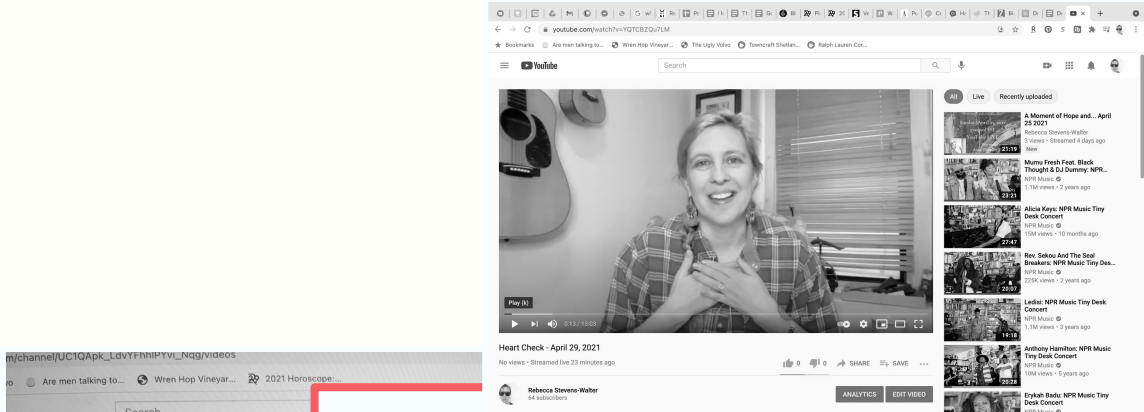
youtube.com/watch?v=YQTCBZQu7LM

Bookmarks  Are men talking to...  Wren Hop Vineyar...  The Ugly Volvo  Towncraft Shetlan...  Ralph Lauren Cor...

YouTube

Search

Play (k)

0:13 / 13:03

Heart Check - April 29, 2021

No views • Streamed live 23 minutes ago

0  0  SHARE  SAVE

Rebecca Stevens-Walter
64 subscribers

ANALYTICS  EDIT VIDEO

All  Live  Recently uploaded

A Moment of Hope and... April 25 2021
Rebecca Stevens-Walter
3 views • Streamed 4 days ago
New
21:19

Mumu Fresh Feat. Black Thought & DJ Dummy: NPR...
NPR Music
1.1M views • 2 years ago
23:21

Alicia Keys: NPR Music Tiny Desk Concert
NPR Music
15M views • 10 months ago
27:47

Rev. Sekou And The Seal Breakers: NPR Music Tiny Des...
NPR Music
225K views • 2 years ago
23:07

Ledisi: NPR Music Tiny Desk Concert
NPR Music
1.1M views • 3 years ago
19:18

Anthony Hamilton: NPR Music Tiny Desk Concert
NPR Music
10M views • 5 years ago
20:28

Erykah Badu: NPR Music Tiny Desk Concert
NPR Music

m/channel/UC1QApk_LdvYFhhIPYvi_Nqg/videos

Are men talking to...  Wren Hop Vineyar...  2021 Horoscope:...

Search